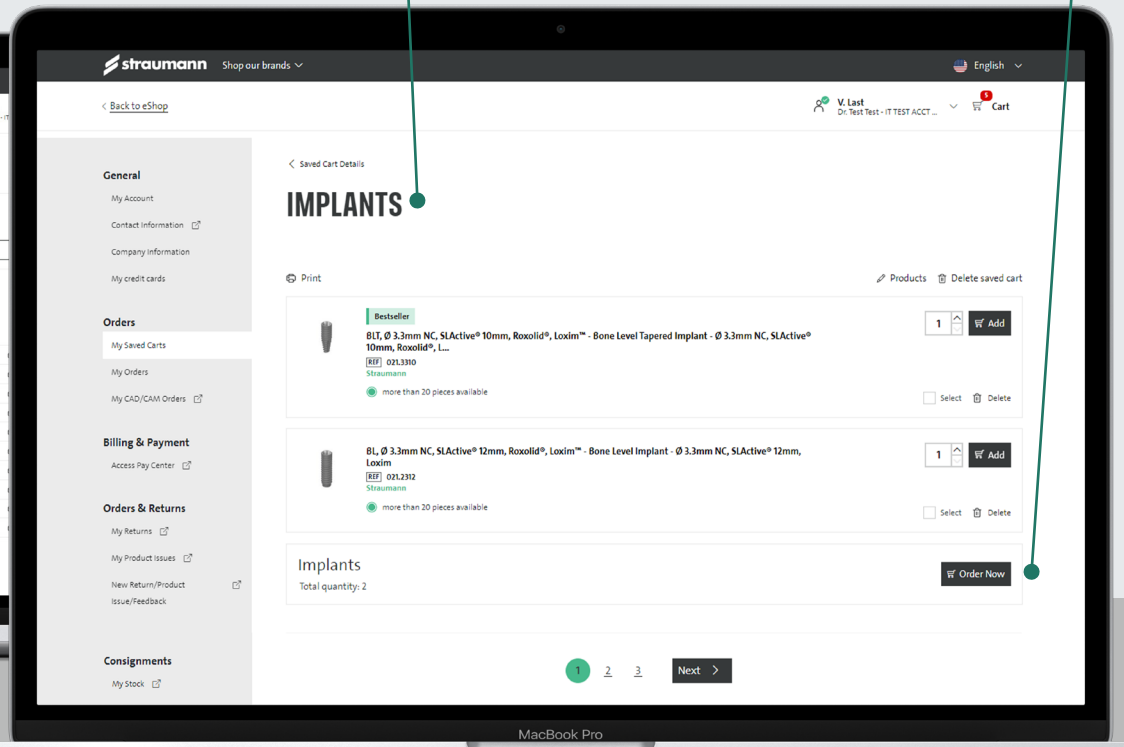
straumann Shop our brands

English

< Back to eShop

V. Last
Dr. Test Test - IT TEST ACCT ...

5
Cart

General
My Account
Contact Information
Company Information
My credit cards

Orders
My Saved Carts
My Orders
My CAD/CAM Orders

Billing & Payment
Access Pay Center

Orders & Returns
My Returns
My Product Issues
New Return/Product Issue/Feedback

Consignments
My Stock

< Saved Cart Details

IMPLANTS

Print

Products Delete saved cart

Bestseller
BLT, Ø 3.3mm NC, SLActive® 10mm, Roxolid®, Loxim® - Bone Level Tapered Implant - Ø 3.3mm NC, SLActive® 10mm, Roxolid®, L...
REF 021.3310
Straumann
more than 20 pieces available

1 Add
Select Delete

BL, Ø 3.3mm NC, SLActive® 12mm, Roxolid®, Loxim™ - Bone Level Implant - Ø 3.3mm NC, SLActive® 12mm, Loxim
REF 021.2312
Straumann
more than 20 pieces available

1 Add
Select Delete

Implants
Total quantity: 2

Order Now

1 2 3 Next >

MacBook Pro